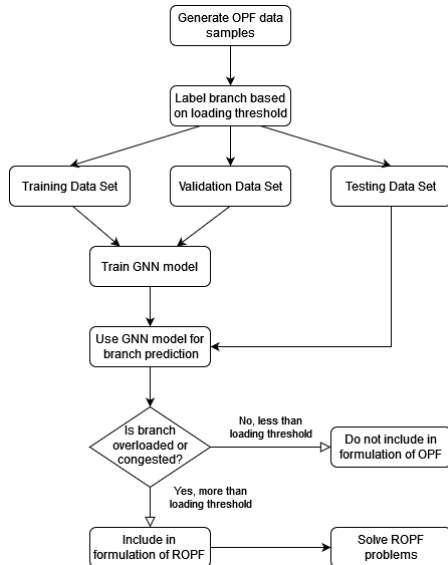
Generate OPF data samples

Label branch based on loading threshold

Training Data Set

Validation Data Set

Testing Data Set

Train GNN model

Use GNN model for branch prediction

Is branch overloaded or congested?

No, less than loading threshold

Do not include in formulation of OPF

Yes, more than loading threshold

Include in formulation of ROPF

Solve ROPF problems